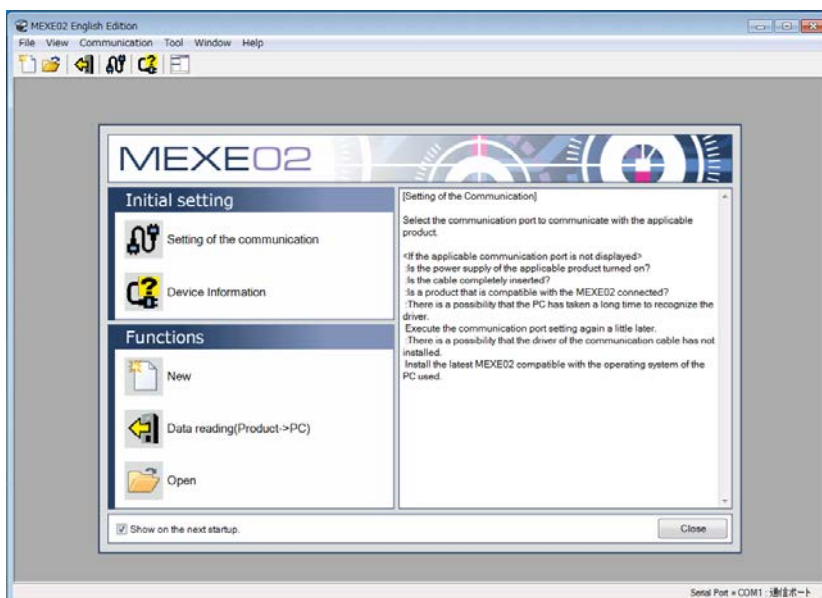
MEXE02 English Edition

File View Communication Tool Window Help

MEXE02

Initial setting

Setting of the communication

Device Information

Functions

New

Data reading(Product->PC)

Open

[Setting of the Communication]

Select the communication port to communicate with the applicable product.

<If the applicable communication port is not displayed>
:Is the power supply of the applicable product turned on?
:Is the cable completely inserted?
:Is a product that is compatible with the MEXE02 connected?
:There is a possibility that the PC has taken a long time to recognize the driver.
Execute the communication port setting again a little later.
:There is a possibility that the driver of the communication cable has not installed.
Install the latest MEXE02 compatible with the operating system of the PC used.

Show on the next startup.

Close

Serial Port = COM1 : 通信ポート